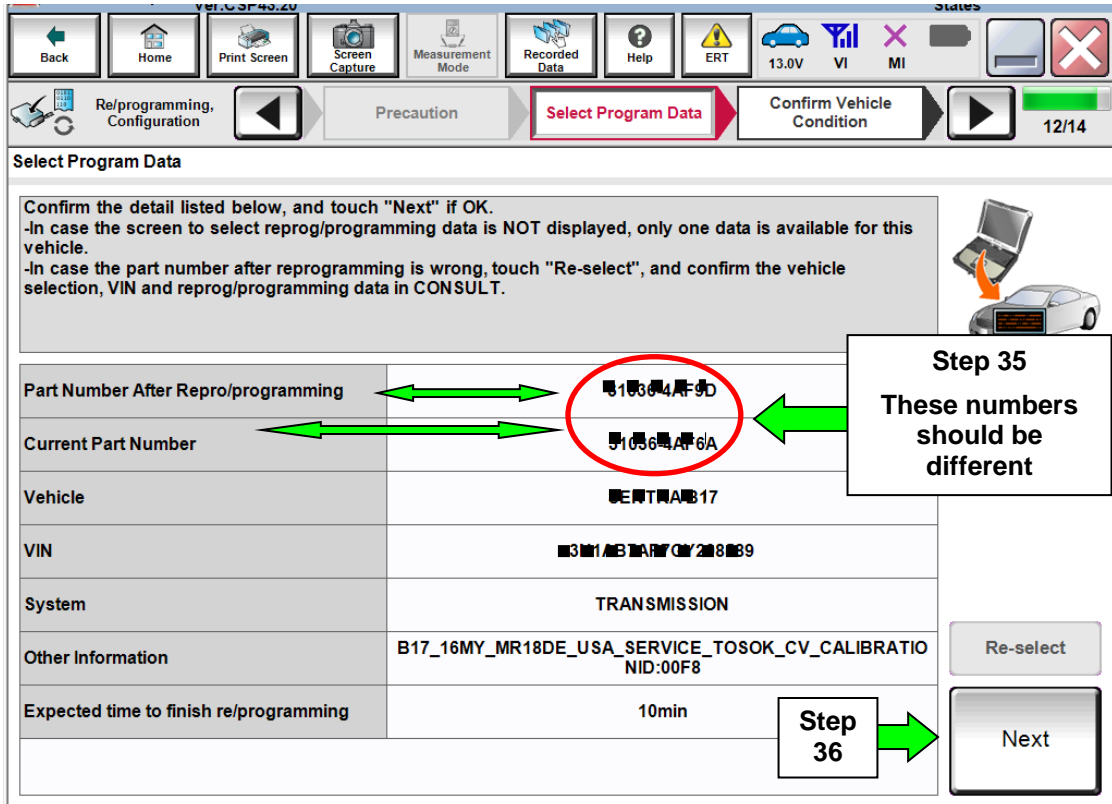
Ver.CSP43.20

States

Back

Home

Print Screen

Screen Capture

Measurement Mode

Recorded Data

Help

ERT

13.0V

VI

MI

Re/programming, Configuration

Precaution

Select Program Data

Confirm Vehicle Condition

12/14

Select Program Data

Confirm the detail listed below, and touch "Next" if OK.
-In case the screen to select reprog/programming data is NOT displayed, only one data is available for this vehicle.
-In case the part number after reprogramming is wrong, touch "Re-select", and confirm the vehicle selection, VIN and reprog/programming data in CONSULT.

| | |
|---|---|
| Part Number After Repro/programming | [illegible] |
| Current Part Number | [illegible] |
| Vehicle | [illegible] |
| VIN | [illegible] |
| System | TRANSMISSION |
| Other Information | B17_16MY_MR18DE_USA_SERVICE_TOSOK_CV_CALIBRATIONID:00F8 |
| Expected time to finish re/programming | 10min |

Step 35

These numbers should be different

Re-select

Step 36

Next